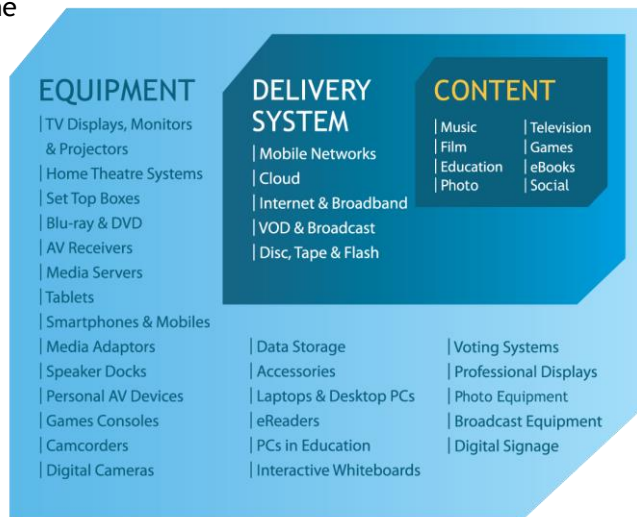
ne

EQUIPMENT
|TV Displays, Monitors & Projectors
|Home Theatre Systems
|Set Top Boxes
|Blu-ray & DVD
|AV Receivers
|Media Servers
|Tablets
|Smartphones & Mobiles
|Media Adaptors
|Speaker Docks
|Personal AV Devices
|Games Consoles
|Camcorders
|Digital Cameras

DELIVERY SYSTEM
|Mobile Networks
|Cloud
|Internet & Broadband
|VOD & Broadcast
|Disc, Tape & Flash

CONTENT
|Music
|Film
|Education
|Photo
|Television
|Games
|eBooks
|Social

|Data Storage
|Accessories
|Laptops & Desktop PCs
|eReaders
|PCs in Education
|Interactive Whiteboards

|Voting Systems
|Professional Displays
|Photo Equipment
|Broadcast Equipment
|Digital Signage